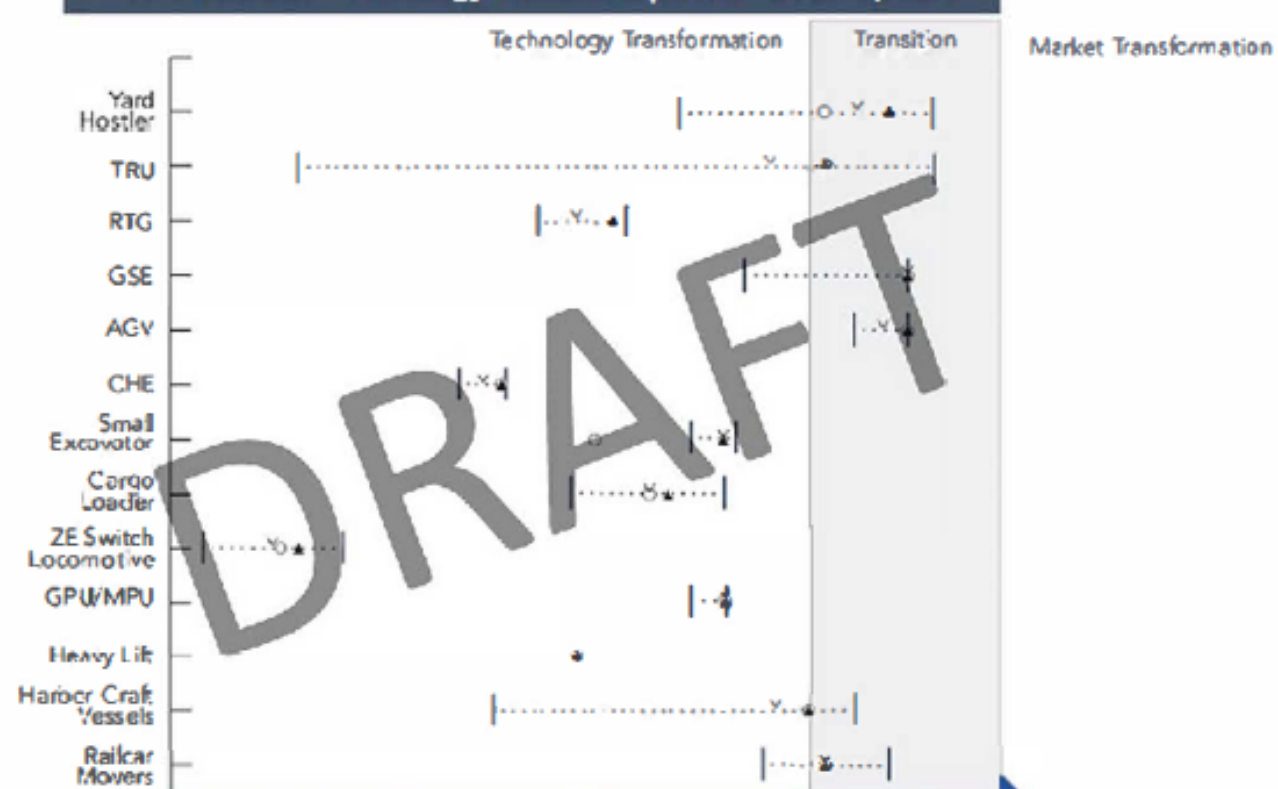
Technology Transformation

Transition

Market Transformation

Yard Hostler

TRU

RTG

GSE

AGV

CHE

Small Excovotor

Cargo Loader

ZE Switch Locomotive

GPU/MPU

Heavy Lift

Harbor Craft Vessels

Railcar Movers

DRAFT